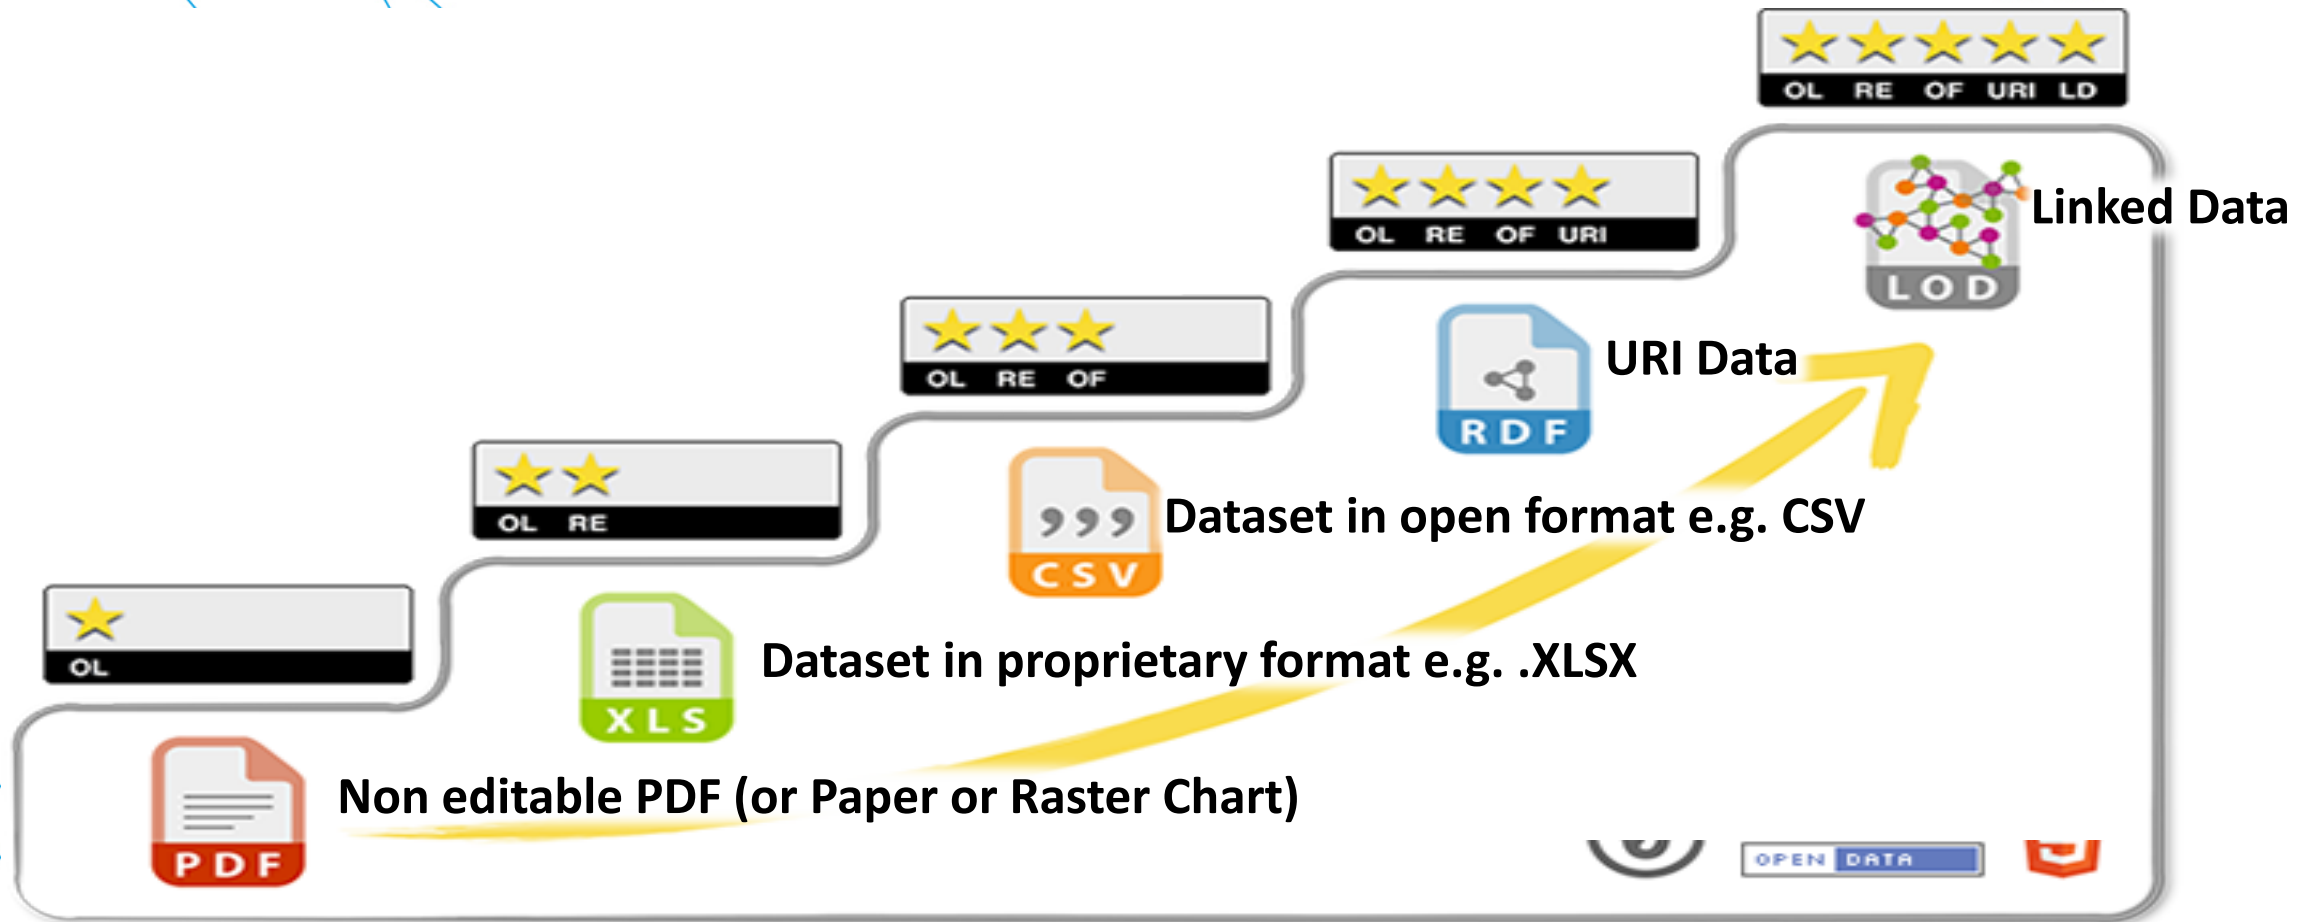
OL RE OF URI LD

OL RE OF URI

Linked Data

LOD

OL RE OF

URI Data

RDF

OL RE

Dataset in open format e.g. CSV

CSV

OL

Dataset in proprietary format e.g. .XLSX

XLS

Non editable PDF (or Paper or Raster Chart)

PDF

OPEN DATA